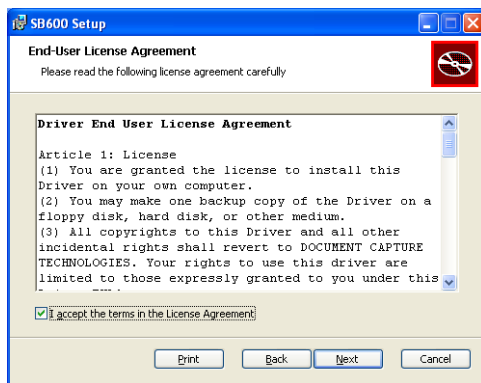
SB600 Setup

End-User License Agreement

Please read the following license agreement carefully

Driver End User License Agreement

Article 1: License
(1) You are granted the license to install this Driver on your own computer.
(2) You may make one backup copy of the Driver on a floppy disk, hard disk, or other medium.
(3) All copyrights to this Driver and all other incidental rights shall revert to DOCUMENT CAPTURE TECHNOLOGIES. Your rights to use this driver are limited to those expressly granted to you under this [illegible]

I accept the terms in the License Agreement

Print Back Next Cancel